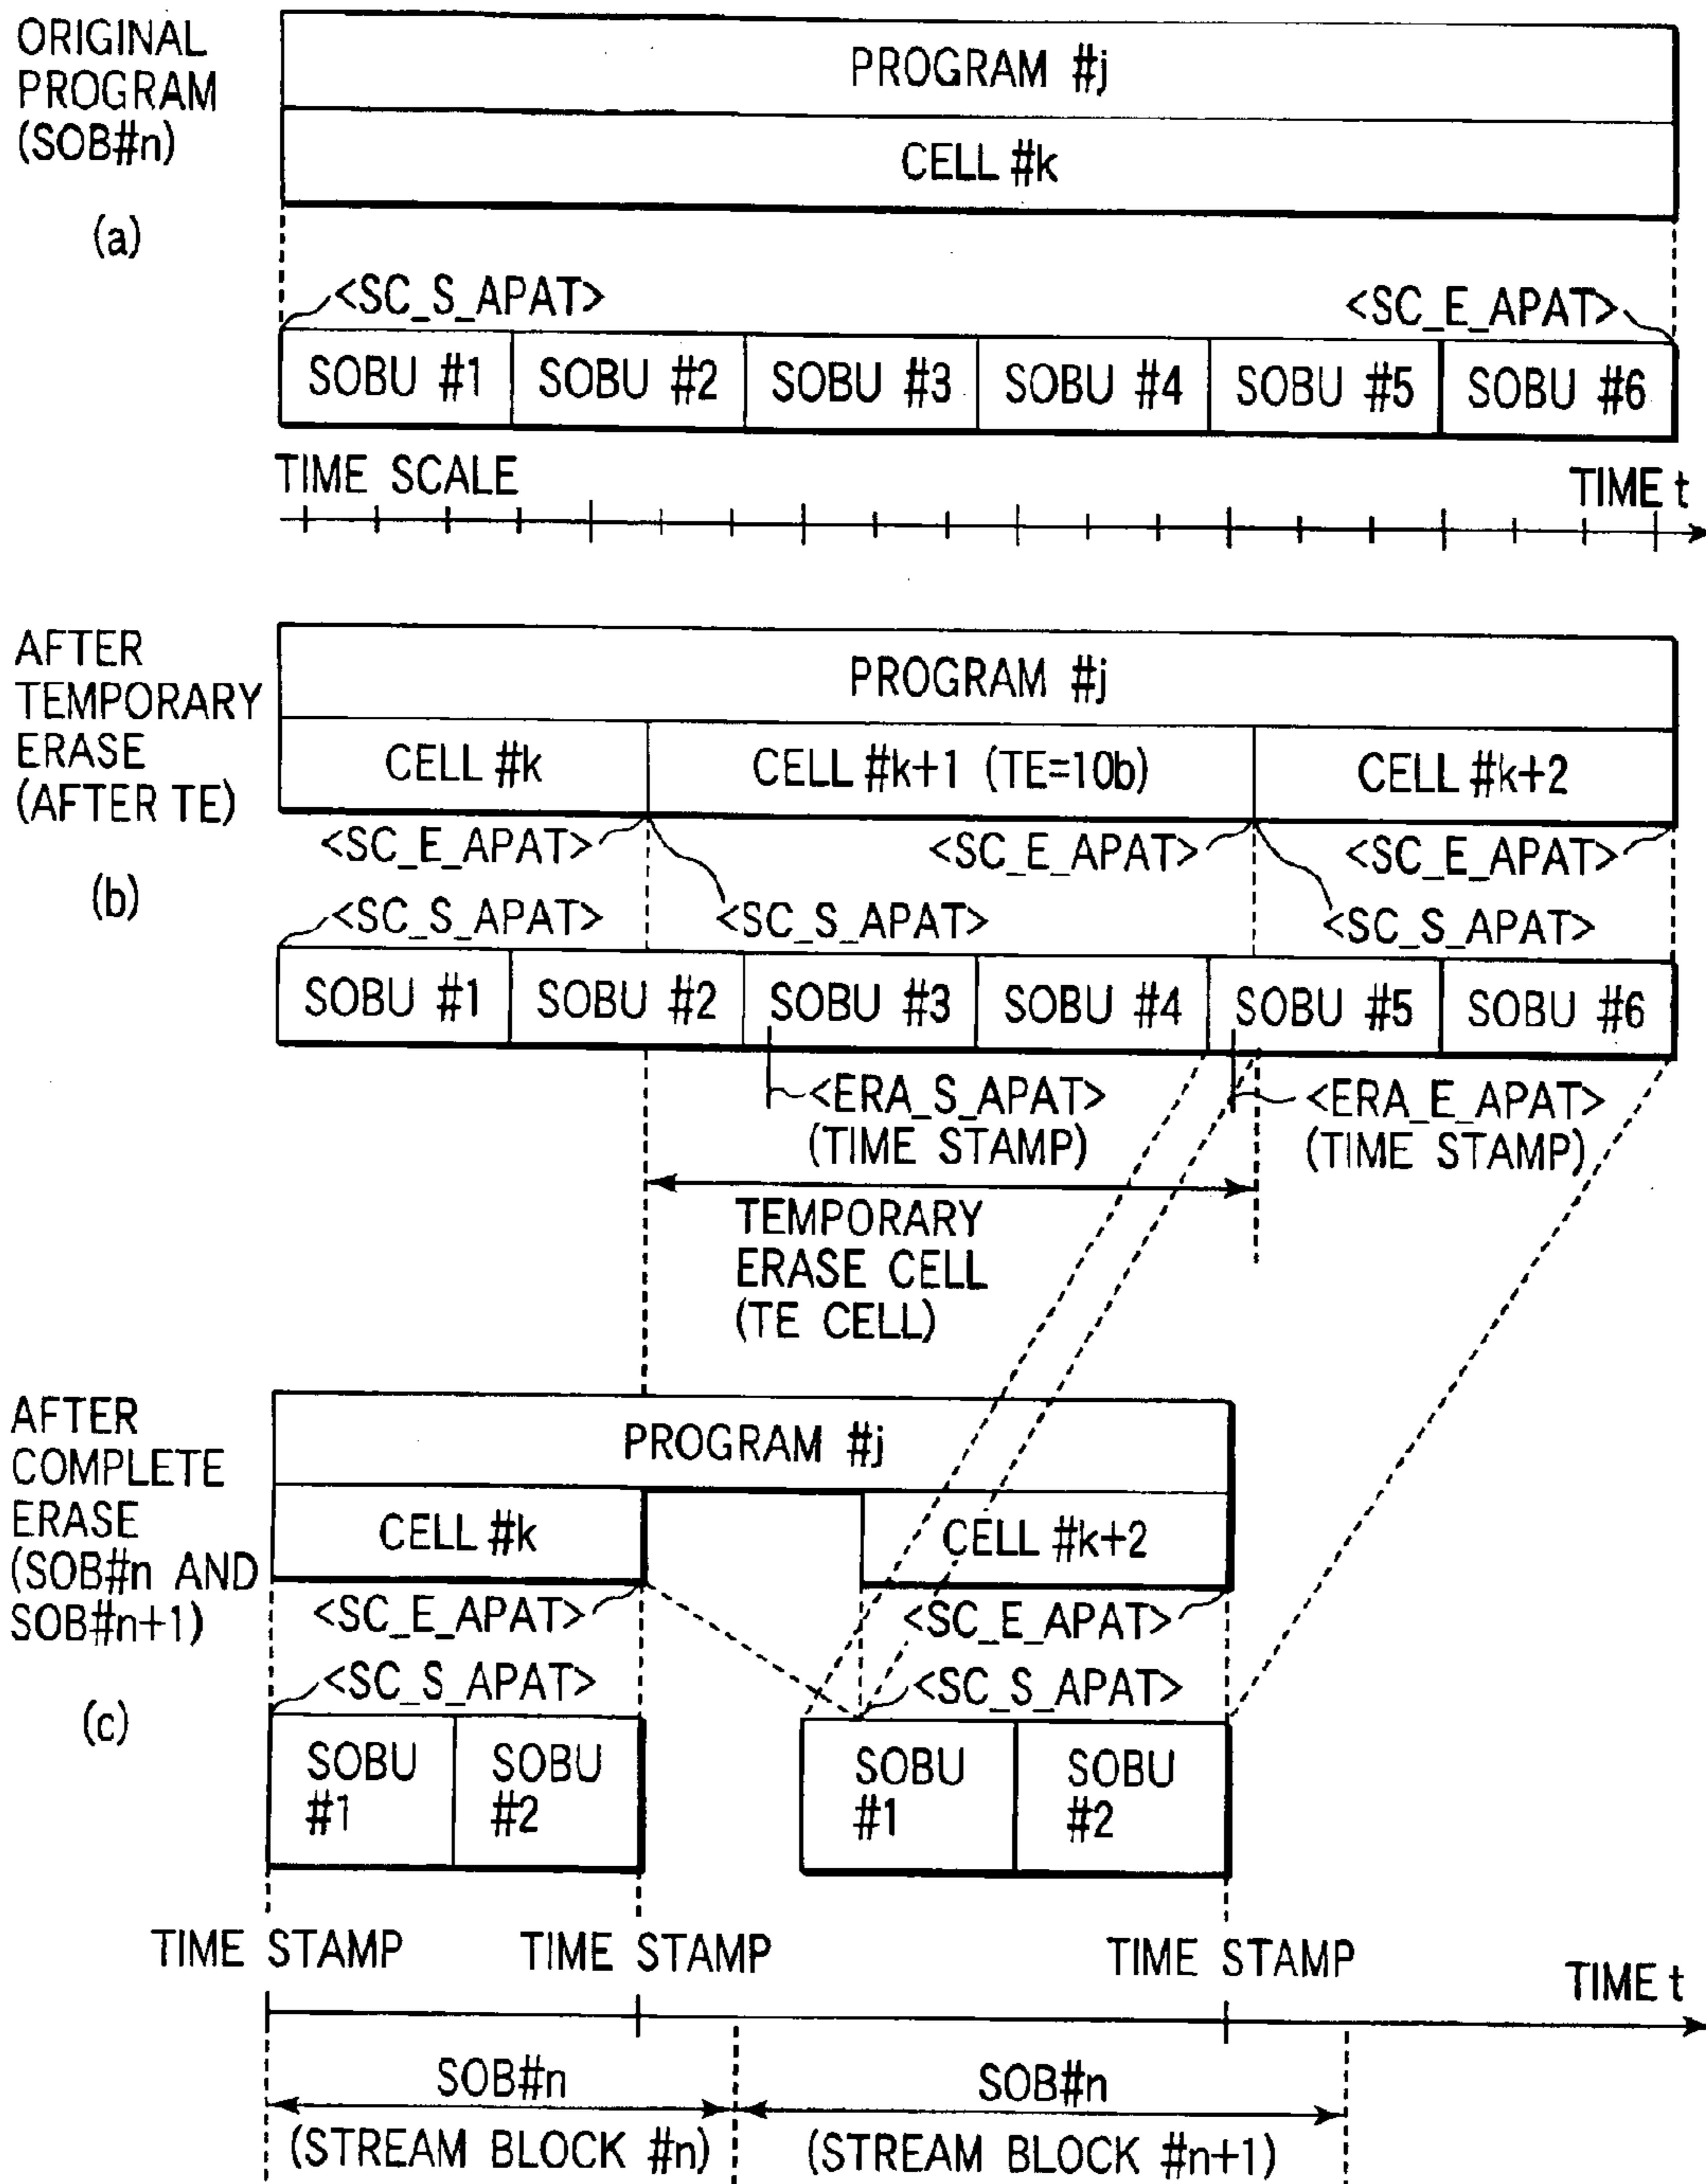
ORIGINAL PROGRAM (SOB#n)

(a)

PROGRAM #j

CELL #k

<SC_S_APAT>

<SC_E_APAT>

| SOBU #1 | SOBU #2 | SOBU #3 | SOBU #4 | SOBU #5 | SOBU #6 |
|---|---|---|---|---|---|

TIME SCALE

TIME t

AFTER TEMPORARY ERASE (AFTER TE)

(b)

PROGRAM #j

| CELL #k | CELL #k+1 (TE=10b) | CELL #k+2 |
|---|---|---|

<SC_E_APAT>

<SC_E_APAT>

<SC_E_APAT>

<SC_S_APAT>

<SC_S_APAT>

<SC_S_APAT>

| SOBU #1 | SOBU #2 | SOBU #3 | SOBU #4 | SOBU #5 | SOBU #6 |
|---|---|---|---|---|---|

<ERA_S_APAT> (TIME STAMP)

<ERA_E_APAT> (TIME STAMP)

TEMPORARY ERASE CELL (TE CELL)

AFTER COMPLETE ERASE (SOB#n AND SOB#n+1)

(c)

PROGRAM #j

CELL #k

CELL #k+2

<SC_E_APAT>

<SC_E_APAT>

<SC_S_APAT>

<SC_S_APAT>

| SOBU #1 | SOBU #2 |
|---|---|

| SOBU #1 | SOBU #2 |
|---|---|

TIME STAMP

TIME STAMP

TIME STAMP

TIME t

SOB#n (STREAM BLOCK #n)

SOB#n (STREAM BLOCK #n+1)